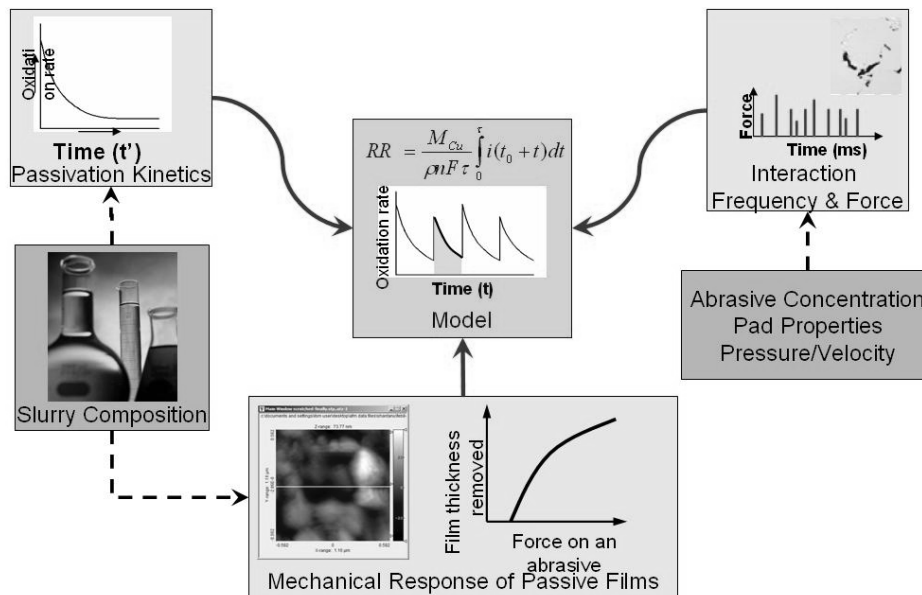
Oxidati on rate

Time (t')
Passivation Kinetics

$RR = \frac{M_{Cu}}{\rho n F \tau} \int_0^{\tau} i(t_0 + t)dt$

Oxidation rate

Time (t)

Model

Force

Time (ms)

Interaction Frequency & Force

Abrasive Concentration
Pad Properties
Pressure/Velocity

Slurry Composition

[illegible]

Z-range: 73.77 nm

Film thickness removed

Force on an abrasive

Mechanical Response of Passive Films